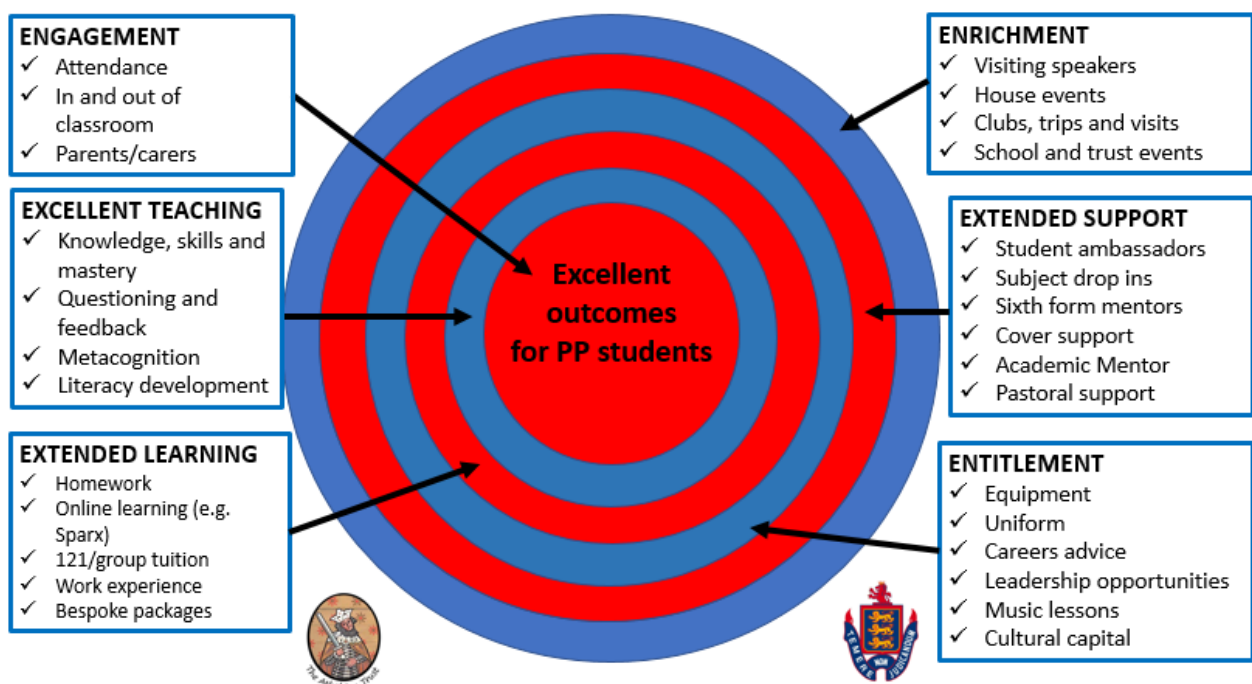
ENGAGEMENT
✓ Attendance
✓ In and out of classroom
✓ Parents/carers

EXCELLENT TEACHING
✓ Knowledge, skills and mastery
✓ Questioning and feedback
✓ Metacognition
✓ Literacy development

EXTENDED LEARNING
✓ Homework
✓ Online learning (e.g. Sparx)
✓ 121/group tuition
✓ Work experience
✓ Bespoke packages

Excellent outcomes for PP students

ENRICHMENT
✓ Visiting speakers
✓ House events
✓ Clubs, trips and visits
✓ School and trust events

EXTENDED SUPPORT
✓ Student ambassadors
✓ Subject drop ins
✓ Sixth form mentors
✓ Cover support
✓ Academic Mentor
✓ Pastoral support

ENTITLEMENT
✓ Equipment
✓ Uniform
✓ Careers advice
✓ Leadership opportunities
✓ Music lessons
✓ Cultural capital

The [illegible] Trust

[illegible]